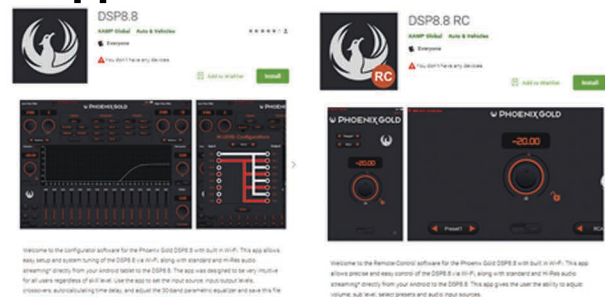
DSP8.8

AAMP Global Auto & Vehicles

Everyone

You don't have any devices

Add to Wishlist

Install

PHOENIX GOLD

I/O Configuration

Welcome to the Configurator software for the Phoenix Gold DSP8.8 with built in Wi-Fi. This app allows easy setup and system tuning of the DSP8.8 via Wi-Fi, along with standard and Hi-Res audio streaming* directly from your Android tablet to the DSP8.8. The app was designed to be very intuitive for all users regardless of skill level. Use the app to set the input source, input/output levels, crossovers, auto-calculating time delay, and adjust the 30-band parametric equalizer and save this file

DSP8.8 RC

AAMP Global Auto & Vehicles

Everyone

You don't have any devices

Add to Wishlist

Install

RC

PHOENIX GOLD

-20.00

-20.00

Preset1

Welcome to the Remote Control software for the Phoenix Gold DSP8.8 with built in Wi-Fi. This app allows precise and easy control of the DSP8.8 via Wi-Fi, along with standard and Hi-Res audio streaming* directly from your Android to the DSP8.8. This app gives the user the ability to adjust volume, sub level, select presets and audio input sources.